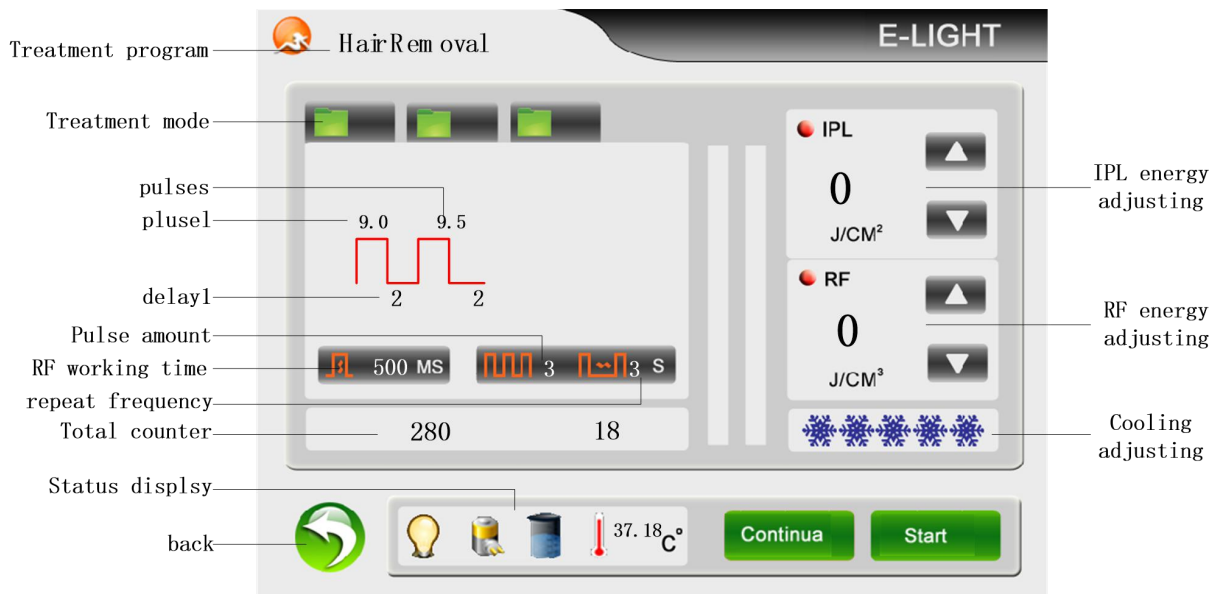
Treatment program
HairRem oval
E-LIGHT
Treatment mode
IPL
0
J/CM²
IPL energy adjusting
pulses
plusel
9.0
9.5
delay1
2
2
RF
0
J/CM³
RF energy adjusting
Pulse amount
RF working time
500 MS
3
3
S
repeat frequency
Total counter
280
18
Cooling adjusting
Status displsy
back
37.18 C°
Continua
Start